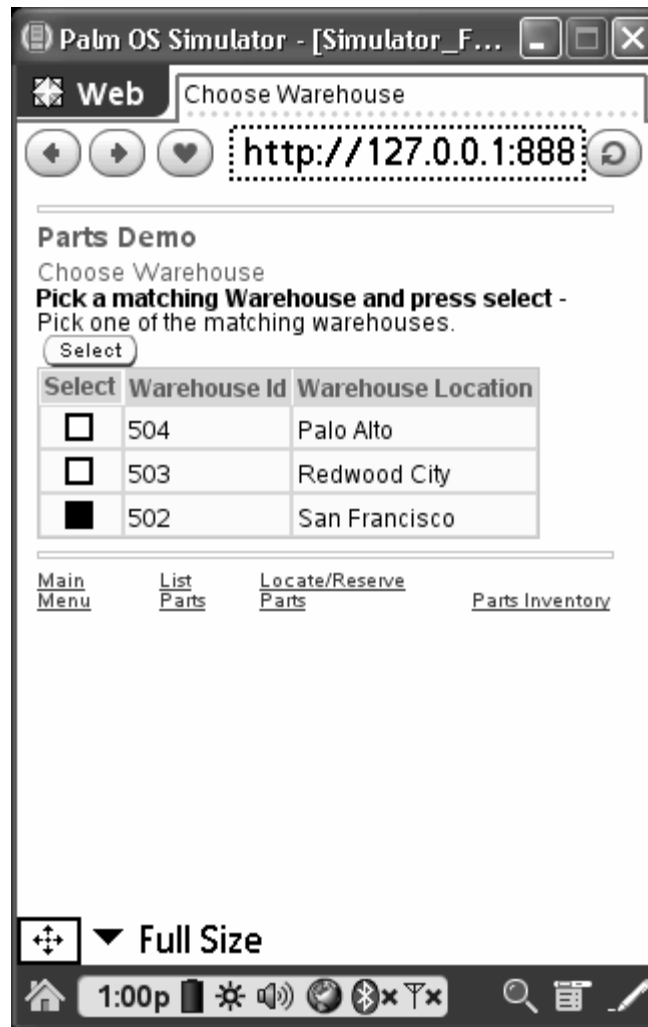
Palm OS Simulator - [Simulator_F...

Web

Choose Warehouse

http://127.0.0.1:888

Parts Demo

Choose Warehouse

**Pick a matching Warehouse and press select** - Pick one of the matching warehouses.

Select

| Select | Warehouse Id | Warehouse Location |
|---|---|---|
| ☐ | 504 | Palo Alto |
| ☐ | 503 | Redwood City |
| ■ | 502 | San Francisco |

Main Menu

List Parts

Locate/Reserve Parts

Parts Inventory

Full Size

1:00p